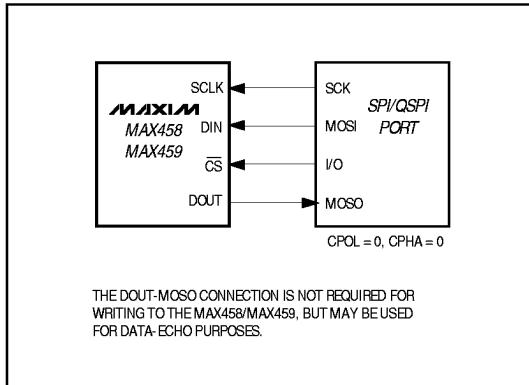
SCLK
MAXIM
MAX458
MAX459
DIN
$\overline{CS}$
DOUT

SCK
SPI/QSPI PORT
MOSI
I/O
MOSO

CPOL = 0, CPHA = 0

THE DOUT-MOSO CONNECTION IS NOT REQUIRED FOR WRITING TO THE MAX458/MAX459, BUT MAY BE USED FOR DATA- ECHO PURPOSES.